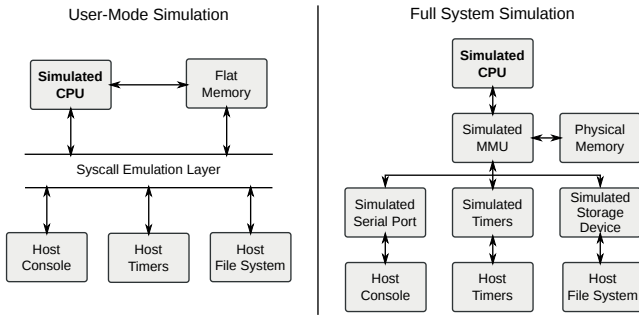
User-Mode Simulation

Simulated CPU

Flat Memory

Syscall Emulation Layer

Host Console

Host Timers

Host File System

Full System Simulation

Simulated CPU

Simulated MMU

Physical Memory

Simulated Serial Port

Simulated Timers

Simulated Storage Device

Host Console

Host Timers

Host File System